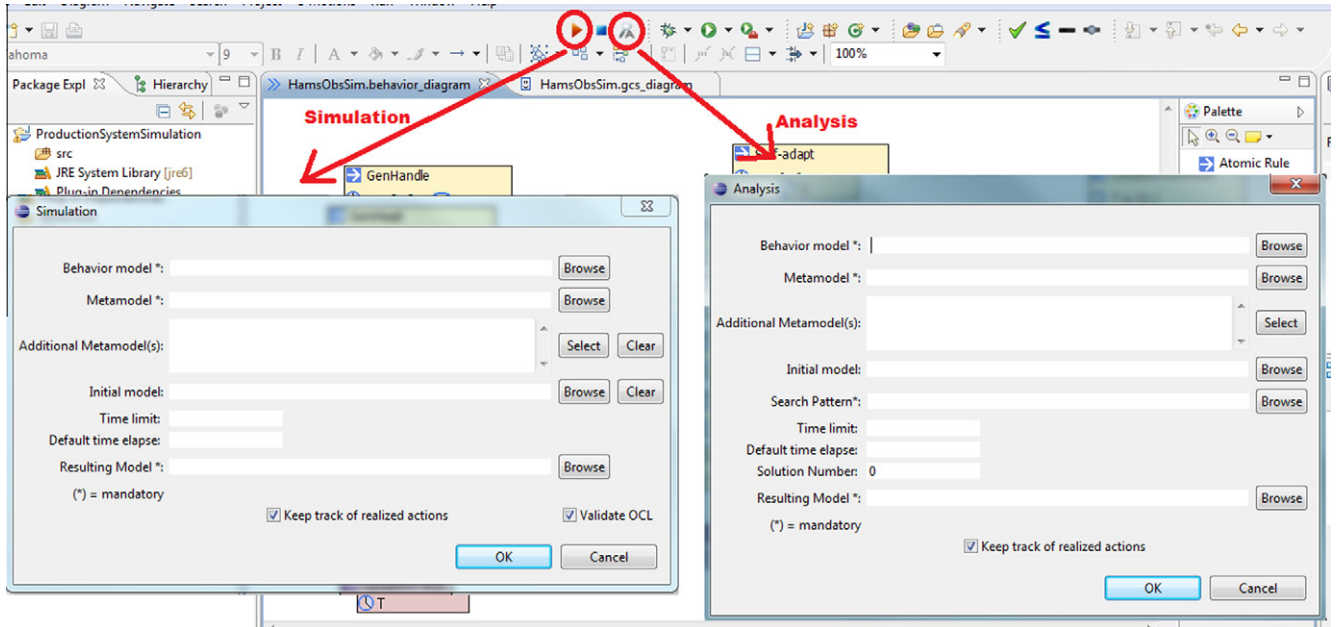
ahoma 9 100%

Package Expl Hierarchy

ProductionSystemSimulation
src
JRE System Library [jre6]
Plug-in Dependencies

HamsObsSim.behavior_diagram HamsObsSim.gcs_diagram

Simulation

Analysis

GenHandle

f-adapt

Palette
Atomic Rule

Simulation

Behavior model *:
Browse
Metamodel *:
Browse
Additional Metamodel(s):
Select Clear
Initial model:
Browse Clear
Time limit:
Default time elapse:
Resulting Model *:
Browse
(*) = mandatory
Keep track of realized actions
Validate OCL
OK Cancel

T

Analysis

Behavior model *:
Browse
Metamodel *:
Browse
Additional Metamodel(s):
Select
Initial model:
Browse
Search Pattern*:
Browse
Time limit:
Default time elapse:
Solution Number: 0
Resulting Model *:
Browse
(*) = mandatory
Keep track of realized actions
OK Cancel